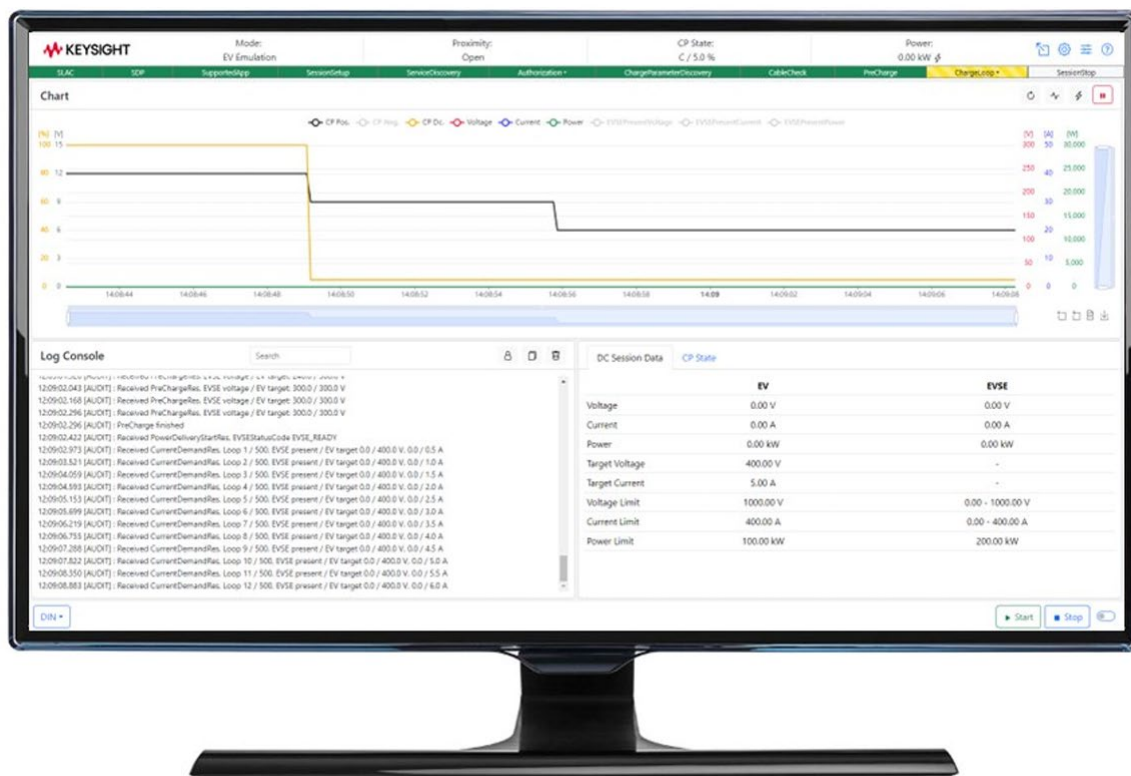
KEYSIGHT

Mode:
EV Emulation

Proximity:
Open

CP State:
C / 5.0 %

Power:
0.00 kW

SLAC | SDP | SupportedApp | SessionSetup | ServiceDiscovery | Authorization | ChargeParameterDiscovery | CableCheck | PreCharge | ChargeLoop | SessionStop

Chart

CP Pos. CP Neg. CP Dc. Voltage Current Power EVSEPresentVoltage EVSEPresentCurrent EVSEPresentPower

[%] [V]
100 15
80 12
60 9
40 6
20 3
0 0

14:08:44 14:08:46 14:08:48 14:08:50 14:08:52 14:08:54 14:08:56 14:08:58 14:09 14:09:02 14:09:04 14:09:06 14:09:08

[V] [A] [W]
300 50 30,000
250 40 25,000
200 30 20,000
150 15,000
100 20 10,000
50 10 5,000
0 0 0

Log Console

Search

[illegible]
12:09:02.043 [AUDIT] : Received PreChargeRes. EVSE voltage / EV target: 300.0 / 300.0 V
12:09:02.168 [AUDIT] : Received PreChargeRes. EVSE voltage / EV target: 300.0 / 300.0 V
12:09:02.296 [AUDIT] : Received PreChargeRes. EVSE voltage / EV target: 300.0 / 300.0 V
12:09:02.296 [AUDIT] : PreCharge finished
12:09:02.422 [AUDIT] : Received PowerDeliveryStartRes. EVSEStatusCode EVSE_READY
12:09:02.973 [AUDIT] : Received CurrentDemandRes. Loop 1 / 500. EVSE present / EV target 0.0 / 400.0 V. 0.0 / 0.5 A
12:09:03.521 [AUDIT] : Received CurrentDemandRes. Loop 2 / 500. EVSE present / EV target 0.0 / 400.0 V. 0.0 / 1.0 A
12:09:04.059 [AUDIT] : Received CurrentDemandRes. Loop 3 / 500. EVSE present / EV target 0.0 / 400.0 V. 0.0 / 1.5 A
12:09:04.593 [AUDIT] : Received CurrentDemandRes. Loop 4 / 500. EVSE present / EV target 0.0 / 400.0 V. 0.0 / 2.0 A
12:09:05.153 [AUDIT] : Received CurrentDemandRes. Loop 5 / 500. EVSE present / EV target 0.0 / 400.0 V. 0.0 / 2.5 A
12:09:05.699 [AUDIT] : Received CurrentDemandRes. Loop 6 / 500. EVSE present / EV target 0.0 / 400.0 V. 0.0 / 3.0 A
12:09:06.219 [AUDIT] : Received CurrentDemandRes. Loop 7 / 500. EVSE present / EV target 0.0 / 400.0 V. 0.0 / 3.5 A
12:09:06.755 [AUDIT] : Received CurrentDemandRes. Loop 8 / 500. EVSE present / EV target 0.0 / 400.0 V. 0.0 / 4.0 A
12:09:07.288 [AUDIT] : Received CurrentDemandRes. Loop 9 / 500. EVSE present / EV target 0.0 / 400.0 V. 0.0 / 4.5 A
12:09:07.822 [AUDIT] : Received CurrentDemandRes. Loop 10 / 500. EVSE present / EV target 0.0 / 400.0 V. 0.0 / 5.0 A
12:09:08.350 [AUDIT] : Received CurrentDemandRes. Loop 11 / 500. EVSE present / EV target 0.0 / 400.0 V. 0.0 / 5.5 A
12:09:08.883 [AUDIT] : Received CurrentDemandRes. Loop 12 / 500. EVSE present / EV target 0.0 / 400.0 V. 0.0 / 6.0 A

DC Session Data | CP State

| | EV | EVSE |
|---|---|---|
| Voltage | 0.00 V | 0.00 V |
| Current | 0.00 A | 0.00 A |
| Power | 0.00 kW | 0.00 kW |
| Target Voltage | 400.00 V | - |
| Target Current | 5.00 A | - |
| Voltage Limit | 1000.00 V | 0.00 - 1000.00 V |
| Current Limit | 400.00 A | 0.00 - 400.00 A |
| Power Limit | 100.00 kW | 200.00 kW |

DIN

Start
Stop